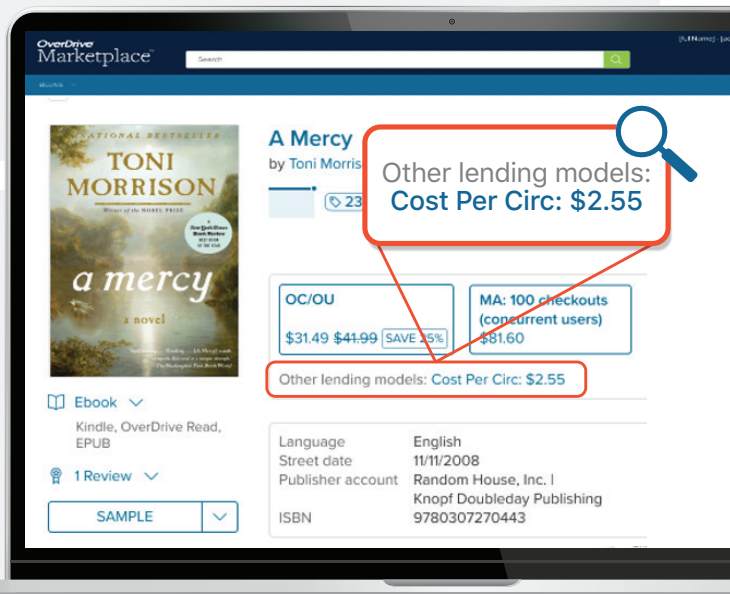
OverDrive Marketplace

Search

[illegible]

NATIONAL BESTSELLER

TONI MORRISON

Winner of the NOBEL PRIZE

a mercy

a novel

A Mercy

by Toni Morris

23

Other lending models: Cost Per Circ: $2.55

OC/OU

$31.49 ~~$41.99~~ SAVE 25%

MA: 100 checkouts (concurrent users)

$81.60

Other lending models: Cost Per Circ: $2.55

Ebook

Kindle, OverDrive Read, EPUB

1 Review

SAMPLE

| | |
|---|---|
| Language | English |
| Street date | 11/11/2008 |
| Publisher account | Random House, Inc. \| Knopf Doubleday Publishing |
| ISBN | 9780307270443 |